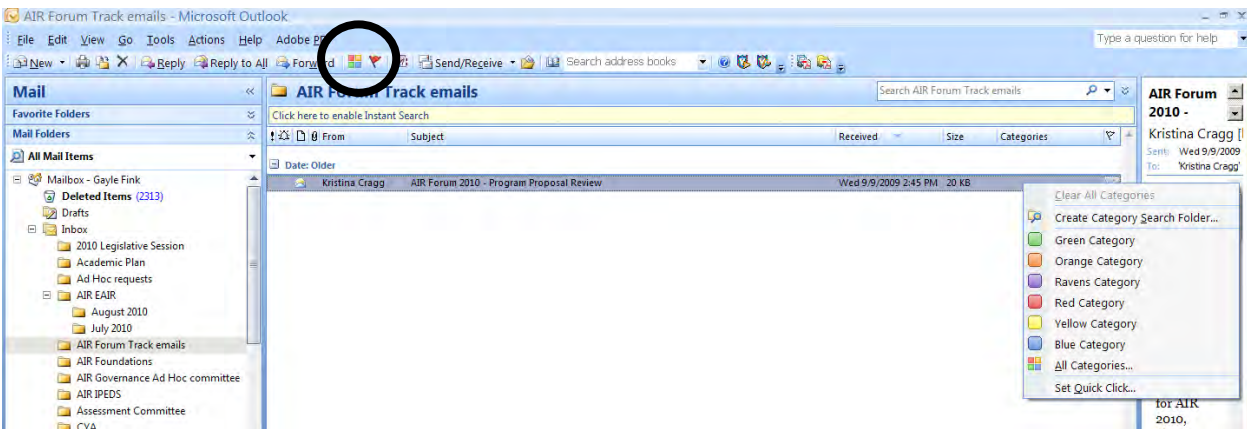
AIR Forum Track emails - Microsoft Outlook

File Edit View Go Tools Actions Help Adobe PD

Type a question for help

New Reply Reply to All Forward Send/Receive Search address books

Mail

Favorite Folders

Mail Folders

All Mail Items

Mailbox - Gayle Fink
Deleted Items (2313)
Drafts
Inbox
2010 Legislative Session
Academic Plan
Ad Hoc requests
AIR EAIR
August 2010
July 2010
AIR Forum Track emails
AIR Foundations
AIR Governance Ad Hoc committee
AIR IPEDS
Assessment Committee
CVA

AIR Forum Track emails

Search AIR Forum Track emails

Click here to enable Instant Search

| From | Subject | Received | Size | Categories |
|---|---|---|---|---|
| Date: Older | | | | |
| Kristina Cragg | AIR Forum 2010 - Program Proposal Review | Wed 9/9/2009 2:45 PM | 20 KB | |

Clear All Categories
Create Category Search Folder...
Green Category
Orange Category
Ravens Category
Red Category
Yellow Category
Blue Category
All Categories...
Set Quick Click...

AIR Forum 2010 -
Kristina Cragg
Sent: Wed 9/9/2009
To: 'Kristina Cragg'

for AIR 2010,